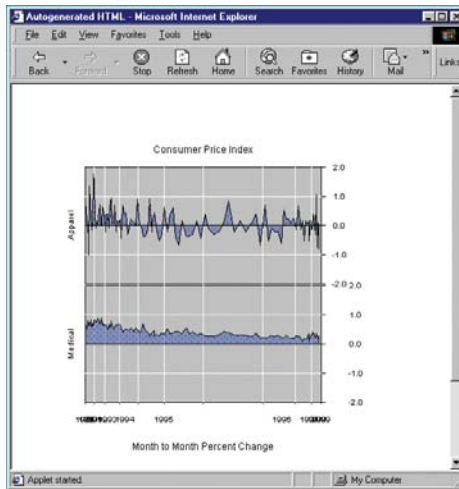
Autogenerated HTML - Microsoft Internet Explorer

File Edit View Favorites Tools Help

Back Forward Stop Refresh Home Search Favorites History Mail Links

Consumer Price Index

Apparel

2.0
1.0
0.0
-1.0
-2.0

Medical

2.0
1.0
0.0
-1.0
-2.0

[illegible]1994 1995 1998 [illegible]

Month to Month Percent Change

Applet started

My Computer